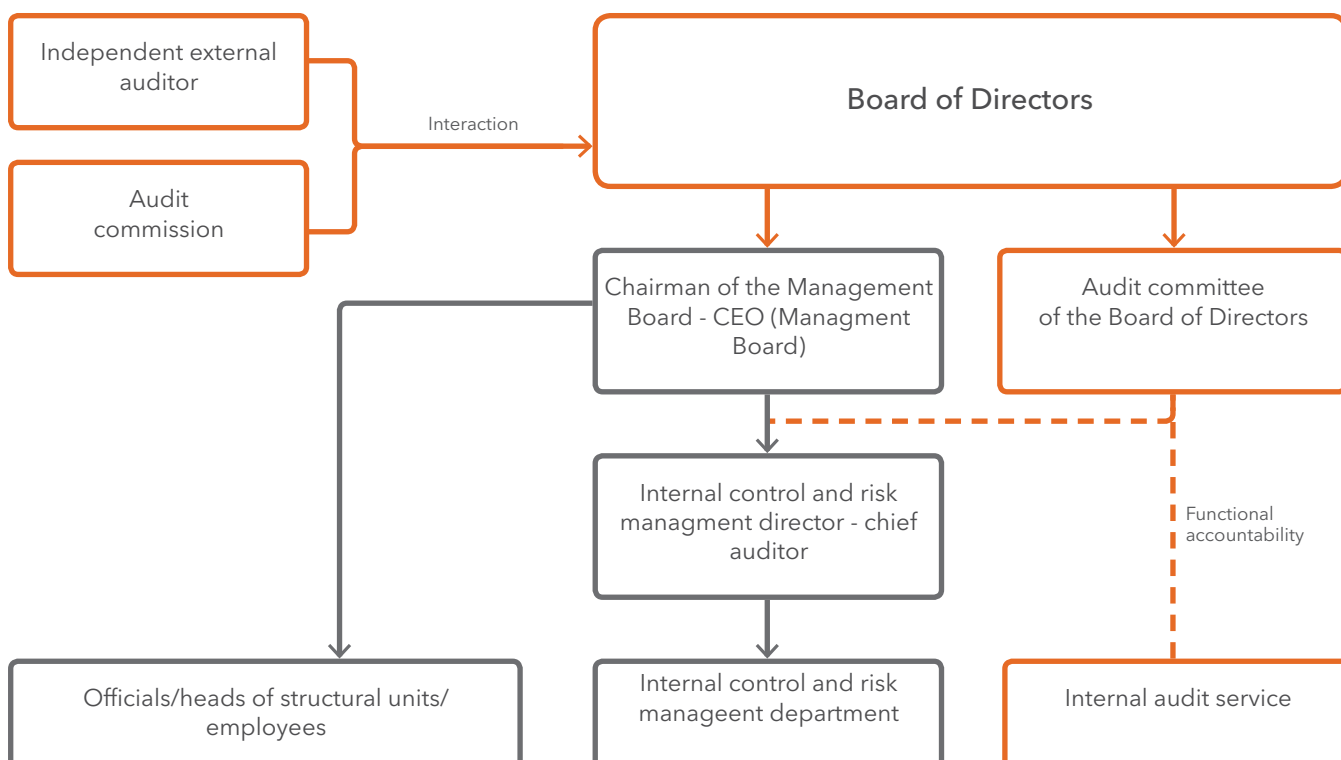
Independent external auditor

Audit commission

Interaction

Board of Directors

Chairman of the Management Board - CEO (Managment Board)

Audit committee of the Board of Directors

Internal control and risk managment director - chief auditor

Functional accountability

Officials/heads of structural units/ employees

Internal control and risk manageent department

Internal audit service